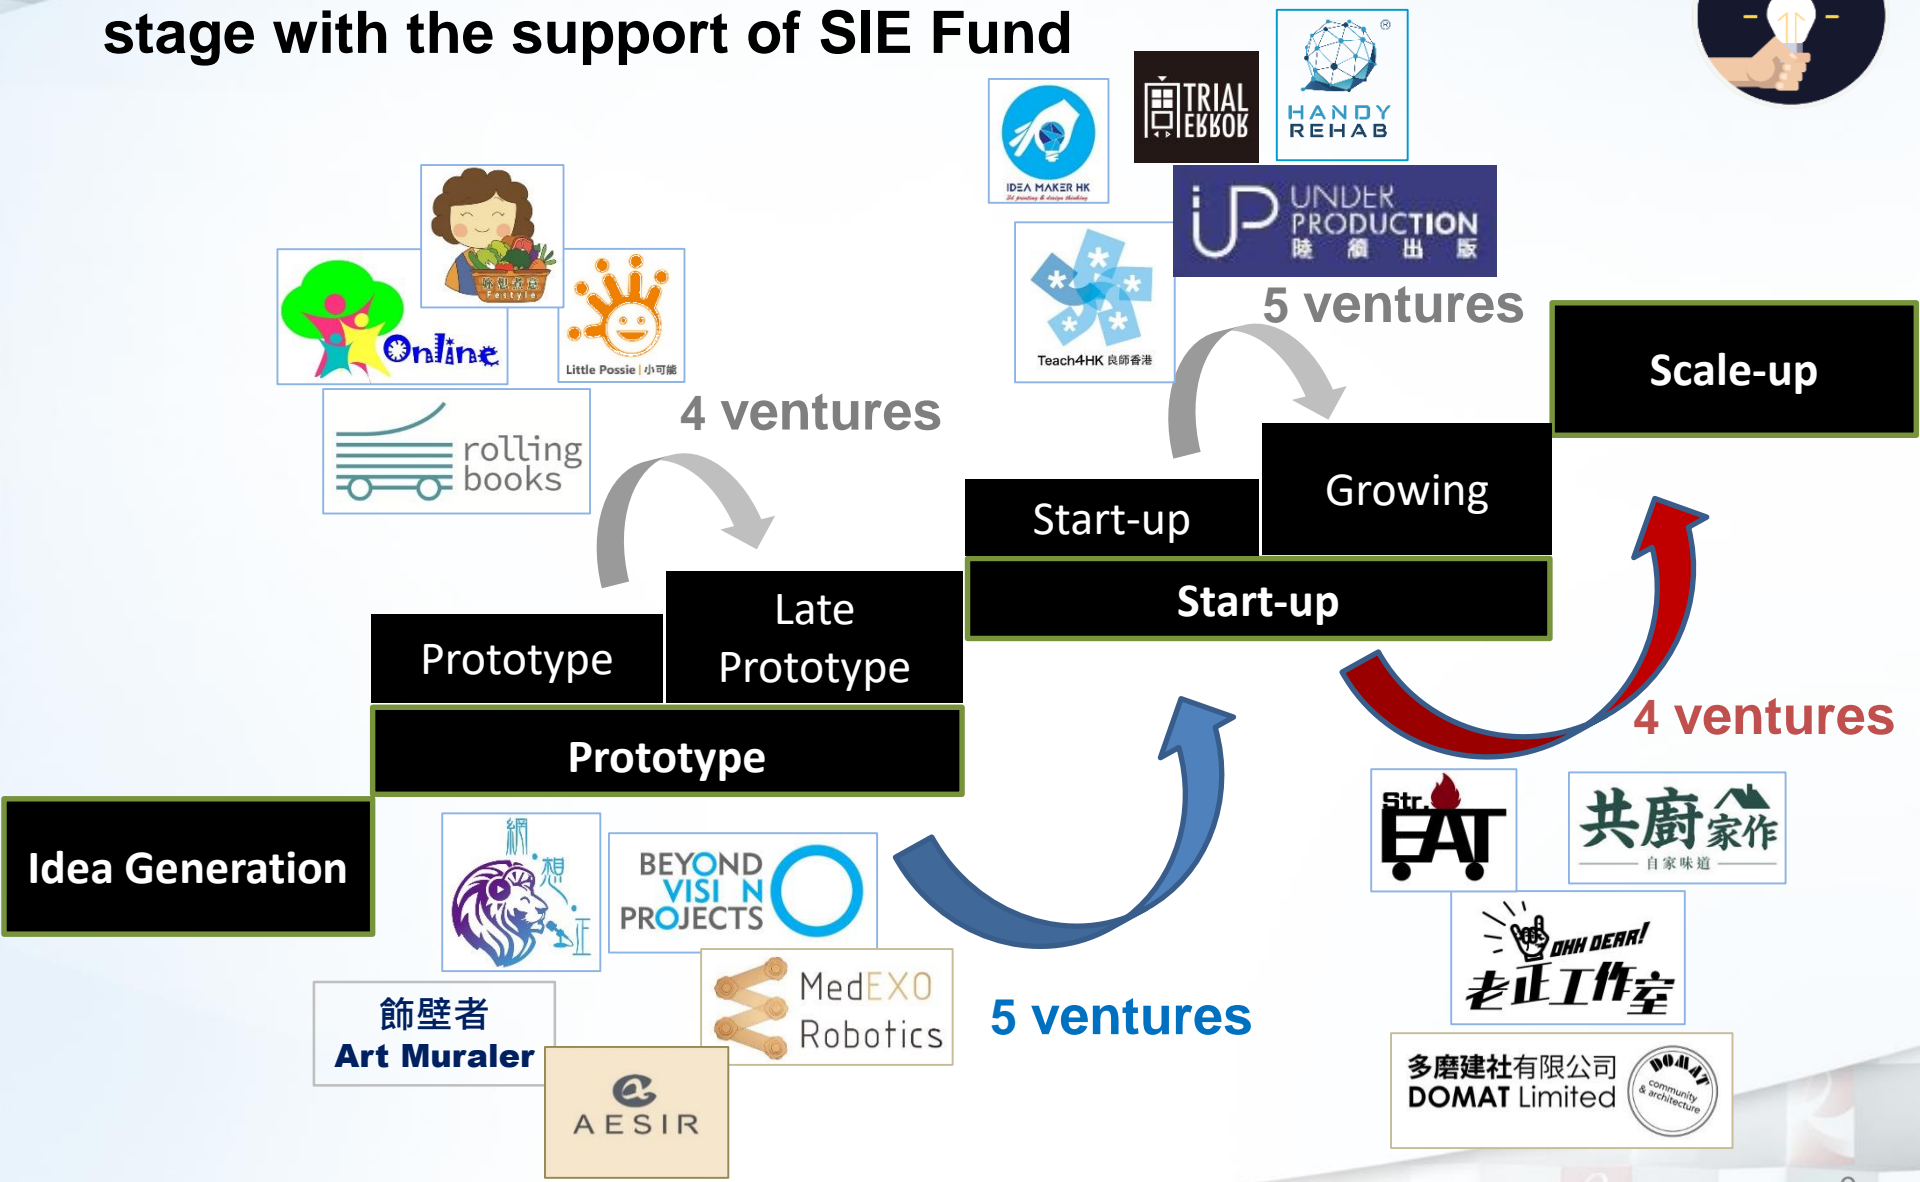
stage with the support of SIE Fund

IDEA MAKER HK

TRIAL EKKOK

HANDY REHAB

UNDER PRODUCTION 陸續出版

Teach4HK 良師香港

5 ventures

Scale-up

Online

Little Possie | 小可能

rolling books

4 ventures

Start-up

Growing

Start-up

Late Prototype

Prototype

Prototype

Idea Generation

網想

BEYOND VISION PROJECTS

MedEXO Robotics

飾壁者 Art Muraler

AESIR

5 ventures

4 ventures

Str. EAT

共廚家作 自家味道

OHH DEAR! 老正工作室

多磨建社有限公司 DOMAT Limited

DOMAT community & architecture